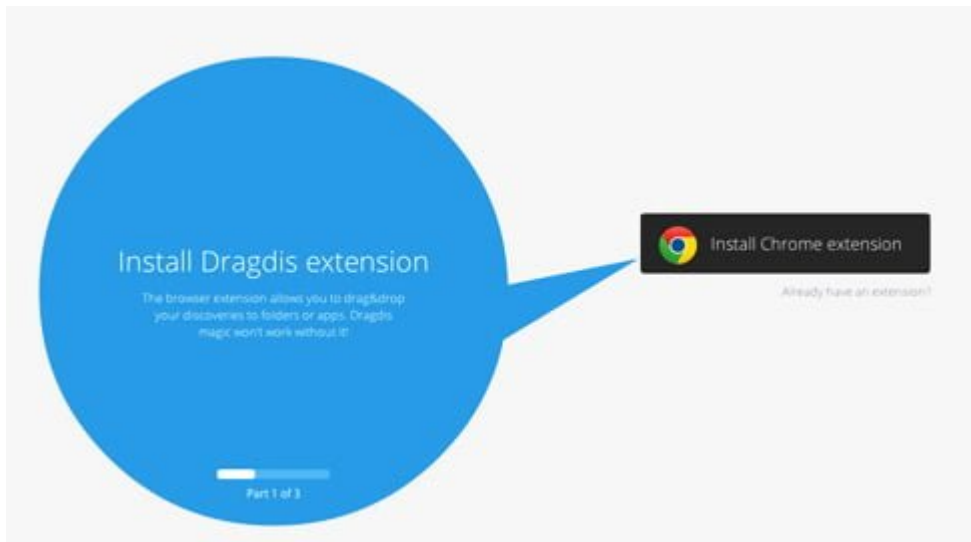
Install Dragdis extension

The browser extension allows you to drag&drop your discoveries to folders or apps. Dragdis magic won't work without it!

Part 1 of 3

Install Chrome extension

Already have an extension?